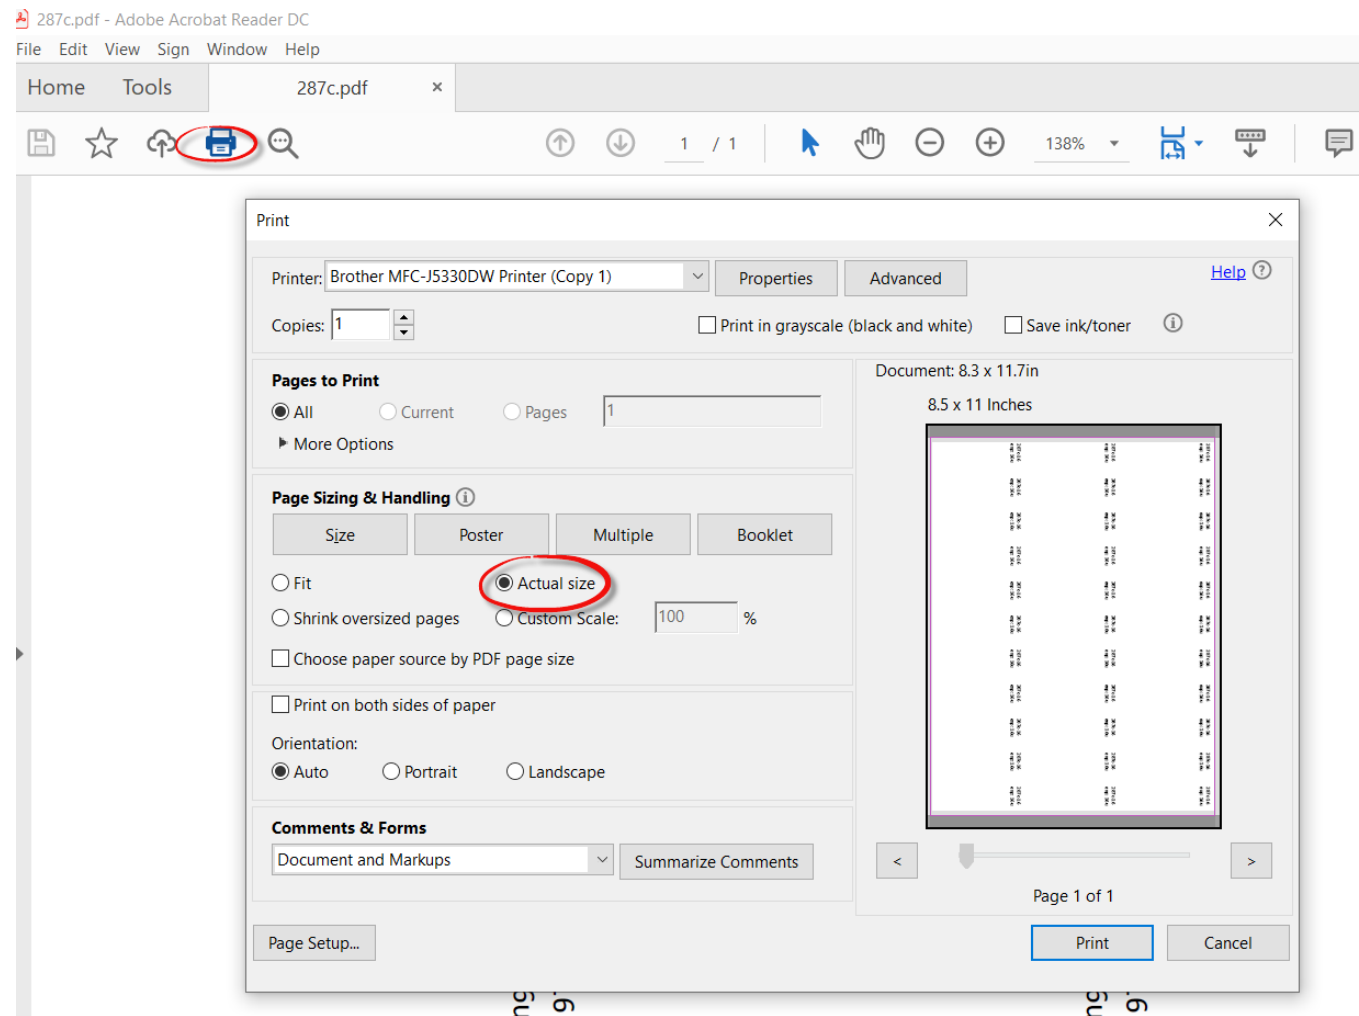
287c.pdf - Adobe Acrobat Reader DC
File Edit View Sign Window Help
Home Tools 287c.pdf ×
1 / 1 138%

Print ×
Printer: Brother MFC-J5330DW Printer (Copy 1) Properties Advanced Help
Copies: 1 Print in grayscale (black and white) Save ink/toner

Pages to Print
All Current Pages 1
More Options

Page Sizing & Handling
Size Poster Multiple Booklet
Fit Actual size
Shrink oversized pages Custom Scale: 100 %
Choose paper source by PDF page size

Print on both sides of paper
Orientation:
Auto Portrait Landscape

Comments & Forms
Document and Markups Summarize Comments

Document: 8.3 x 11.7in
8.5 x 11 Inches
< >
Page 1 of 1

Page Setup... Print Cancel